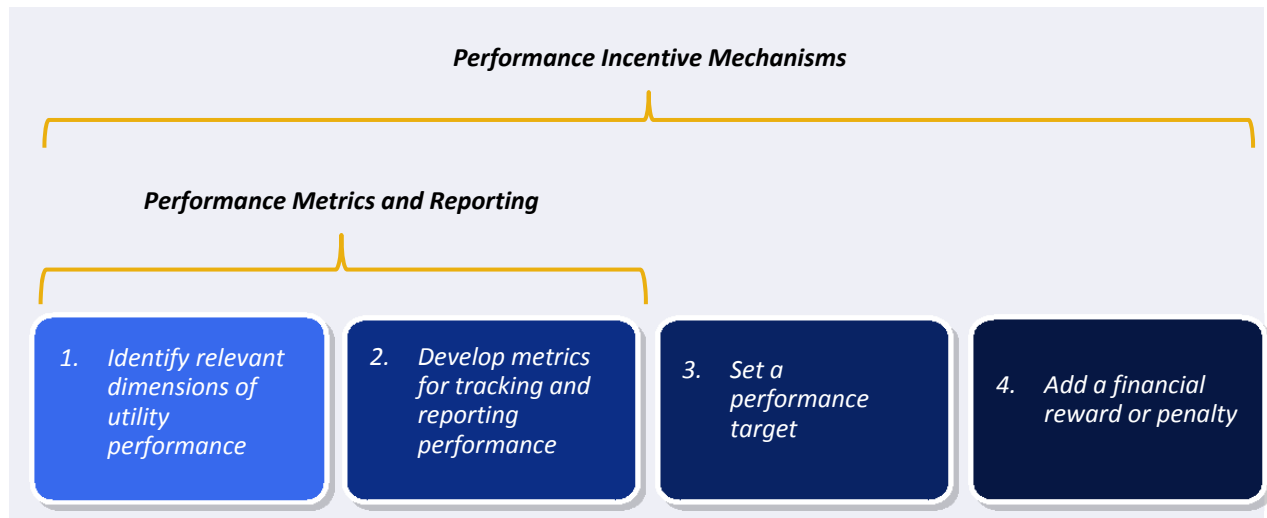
Performance Incentive Mechanisms

Performance Metrics and Reporting

1. Identify relevant dimensions of utility performance

2. Develop metrics for tracking and reporting performance

3. Set a performance target

4. Add a financial reward or penalty